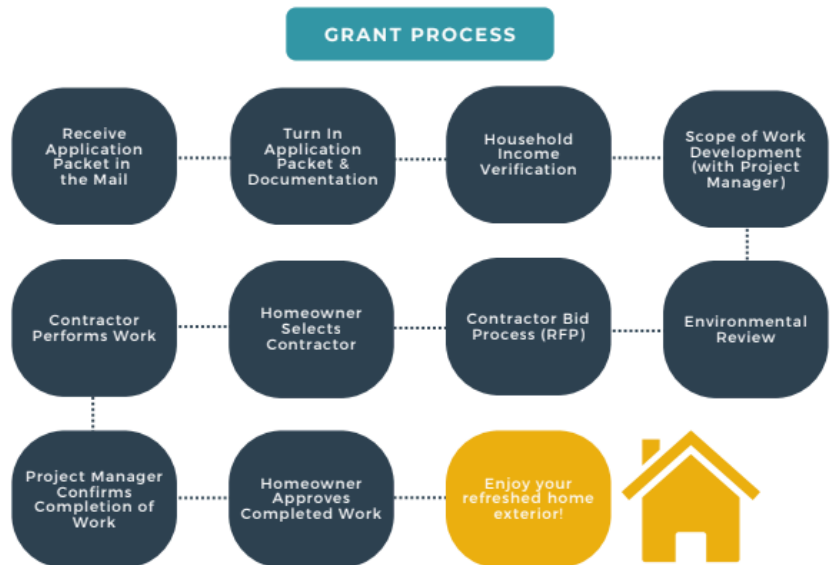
GRANT PROCESS

Receive Application Packet in the Mail

Turn In Application Packet & Documentation

Household Income Verification

Scope of Work Development (with Project Manager)

Environmental Review

Contractor Bid Process (RFP)

Homeowner Selects Contractor

Contractor Performs Work

Project Manager Confirms Completion of Work

Homeowner Approves Completed Work

Enjoy your refreshed home exterior!